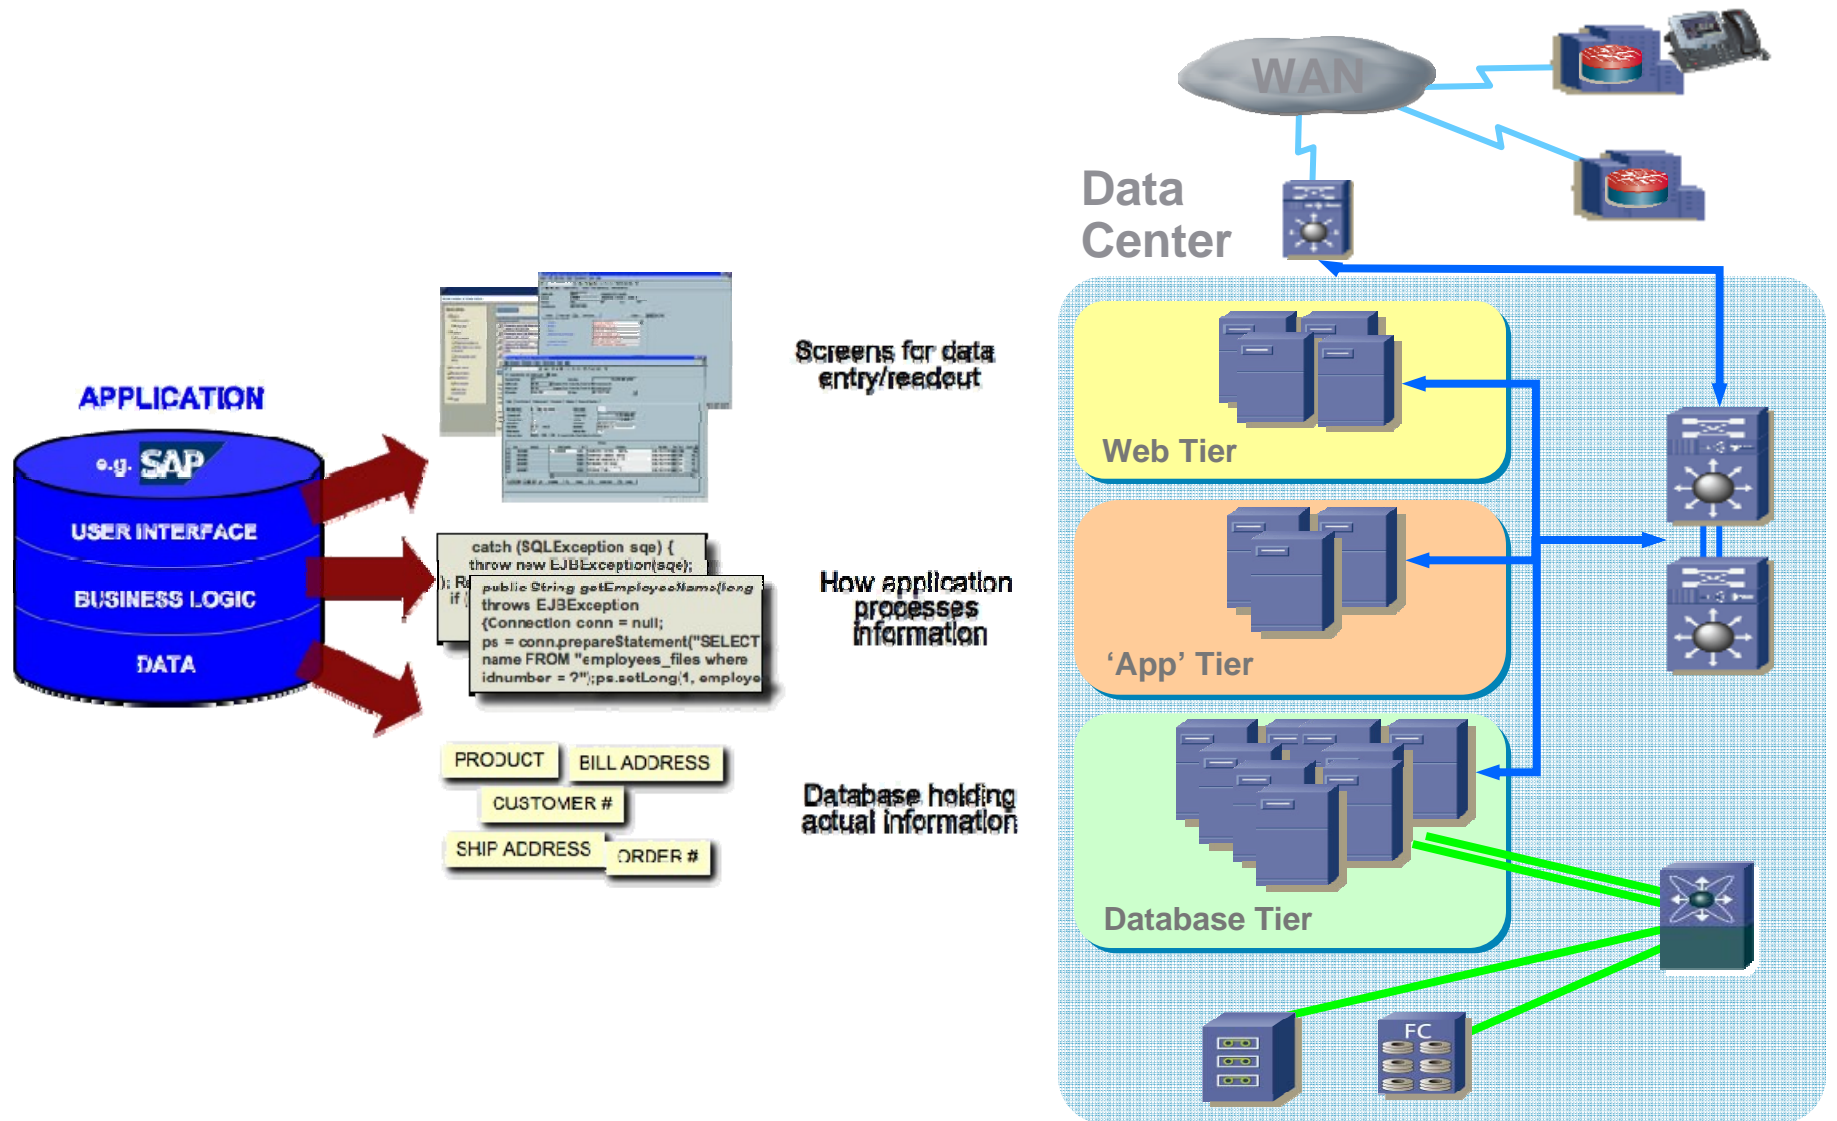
APPLICATION

e.g. SAP

USER INTERFACE

BUSINESS LOGIC

DATA

Screens for data entry/readout

catch (SQLException sqe) {
throw new EJBException(sqe);
); R
if (
public String getEmployeeName(long
throws EJBException
{Connection conn = null;
ps = conn.prepareStatement("SELECT
name FROM "employees_files where
idnumber = ?");ps.setLong(1, employe

How application processes information

PRODUCT
BILL ADDRESS
CUSTOMER #
SHIP ADDRESS
ORDER #

Database holding actual information

WAN

Data Center

Web Tier

'App' Tier

Database Tier

FC